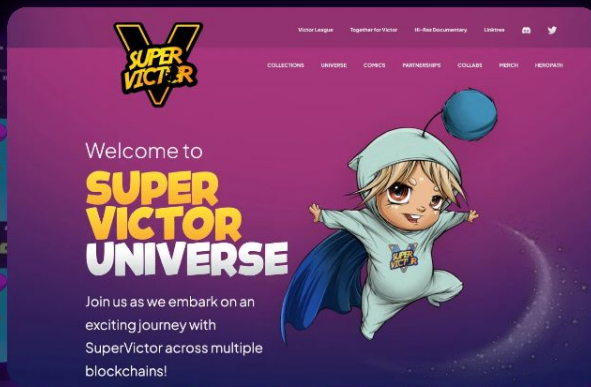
SUPER VICTOR V

Victor League Together for Victor Hi-Red Documentary Linktree

COLLECTIONS UNIVERSE COMICS PARTNERSHIPS COLLABS MERCH HEROPATH

Welcome to

SUPER VICTOR UNIVERSE

Join us as we embark on an exciting journey with SuperVictor across multiple blockchains!

SUPER VICTOR